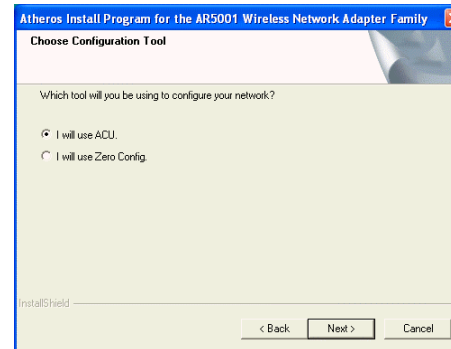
Atheros Install Program for the AR5001 Wireless Network Adapter Family

Choose Configuration Tool

Which tool will you be using to configure your network?

I will use ACU.

I will use Zero Config.

InstallShield

< Back

Next >

Cancel